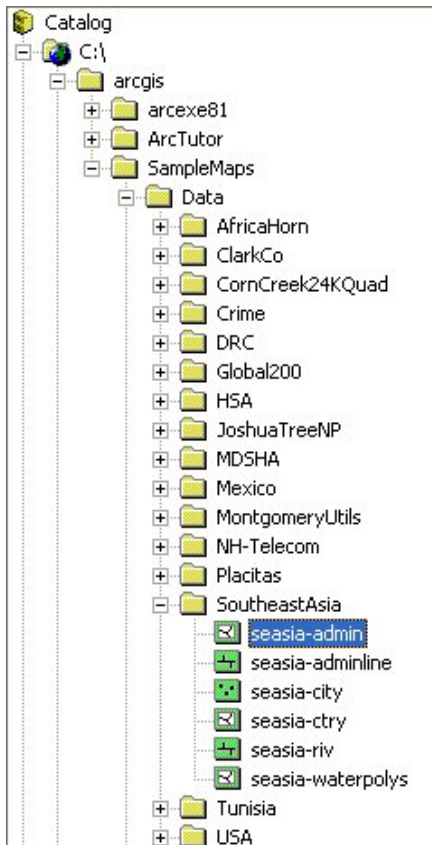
Catalog
C:\
arcgis
arcexe81
ArcTutor
SampleMaps
Data
AfricaHorn
ClarkCo
CornCreek24KQuad
Crime
DRC
Global200
HSA
JoshuaTreeNP
MDSHA
Mexico
MontgomeryUtils
NH-Telecom
Placitas
SoutheastAsia
seasia-admin
seasia-adminline
seasia-city
seasia-ctry
seasia-riv
seasia-waterpolys
Tunisia
USA